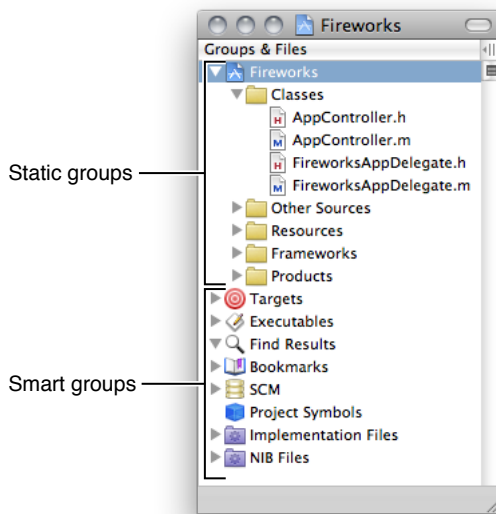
Fireworks

Groups & Files

Fireworks
Classes
AppController.h
AppController.m
FireworksAppDelegate.h
FireworksAppDelegate.m
Other Sources
Resources
Frameworks
Products
Targets
Executables
Find Results
Bookmarks
SCM
Project Symbols
Implementation Files
NIB Files

Static groups

Smart groups